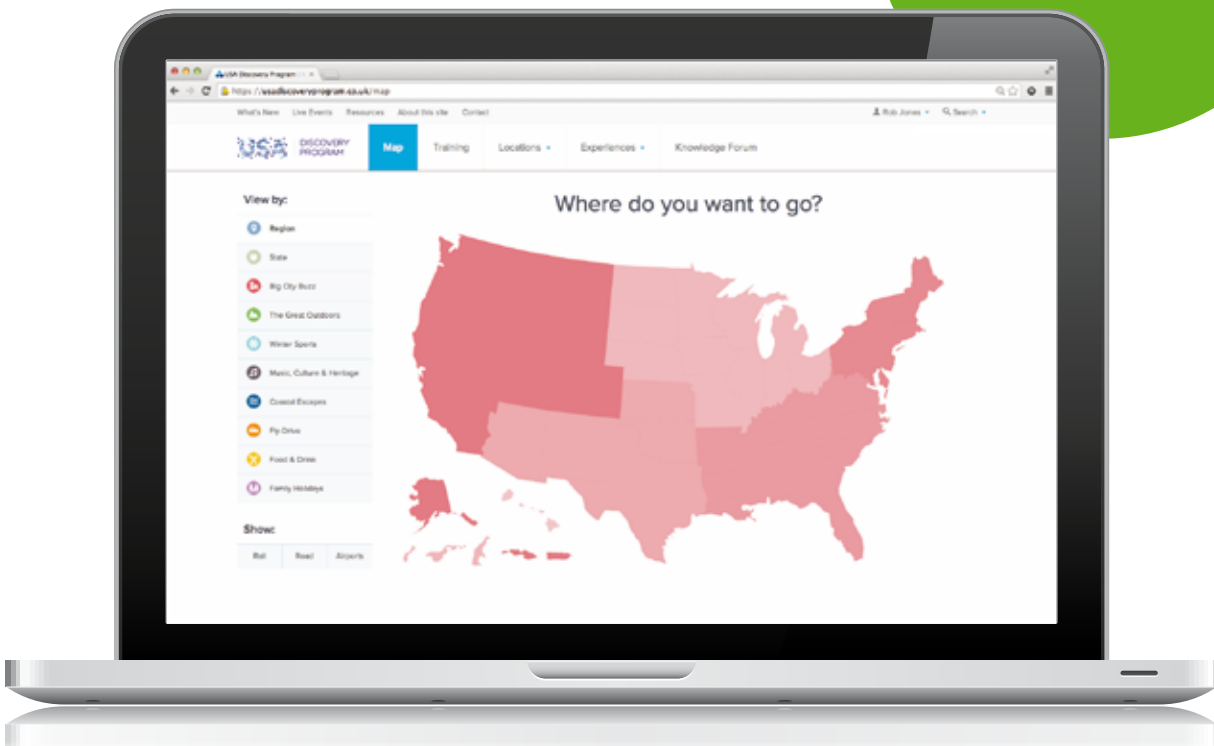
USA Discovery Program

https://usadiscoveryprogram.co.uk/map

What's New Live Events Resources About this site Contact

Rob Jones Search

USA DISCOVERY PROGRAM

Map Training Locations Experiences Knowledge Forum

View by:

Region

State

Big City Buzz

The Great Outdoors

Winter Sports

Music, Culture & Heritage

Coastal Escapes

Fly Drive

Food & Drink

Family Holidays

Show:

Rail Road Airports

Where do you want to go?